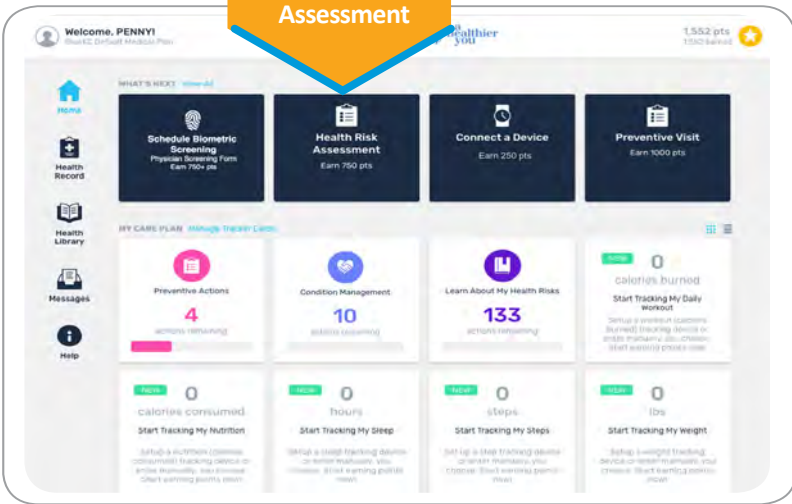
Assessment

Welcome, PENNY!
BlueKC Default Medical Plan

healthier you

1,552 pts
1,550 banked

WHAT'S NEXT View All

Home

Health Record

Health Library

Messages

Help

Schedule Biometric Screening
Physician Screening Form
Earn 750+ pts

Health Risk Assessment
Earn 750 pts

Connect a Device
Earn 250 pts

Preventive Visit
Earn 1000 pts

MY CARE PLAN Manage Tracker Cards

Preventive Actions
4
actions remaining

Condition Management
10
actions remaining

Learn About My Health Risks
133
actions remaining

NEW
0
calories burned
Start Tracking My Daily Workout
Setup a workout (calories burned) tracking device or enter manually, you choose. Start earning points now.

NEW
0
calories consumed
Start Tracking My Nutrition
Setup a nutrition (calories consumed) tracking device or enter manually, you choose. Start earning points now.

NEW
0
hours
Start Tracking My Sleep
Setup a sleep tracking device or enter manually, you choose. Start earning points now.

NEW
0
steps
Start Tracking My Steps
Set up a steps tracking device or enter manually, you choose. Start earning points now.

NEW
0
lbs
Start Tracking My Weight
Setup a weight tracking device or enter manually, you choose. Start earning points now.